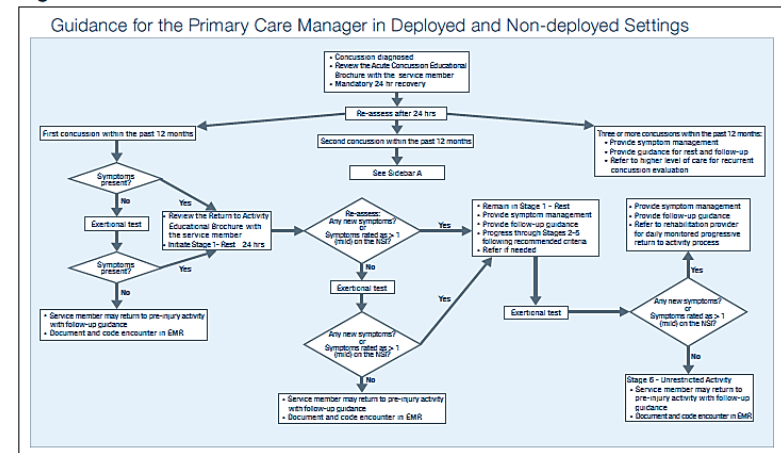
Guidance for the Primary Care Manager in Deployed and Non-deployed Settings

• Concussion diagnosed
• Review the Acute Concussion Educational Brochure with the service member
• Mandatory 24 hr recovery

Re-assess after 24 hrs

First concussion within the past 12 months

Second concussion within the past 12 months

See Sidebar A

Three or more concussions within the past 12 months:
• Provide symptom management
• Provide guidance for rest and follow-up
• Refer to higher level of care for recurrent concussion evaluation

Symptoms present?

Yes

No

Exertional test

• Review the Return to Activity Educational Brochure with the service member
• Initiate Stage 1- Rest 24 hrs

Symptoms present?

Yes

No

• Service member may return to pre-injury activity with follow-up guidance
• Document and code encounter in EMR

Re-assess:
Any new symptoms?
or
Symptoms rated as > 1 (mild) on the NSI?

Yes

No

Exertional test

Any new symptoms?
or
Symptoms rated as > 1 (mild) on the NSI?

Yes

No

• Service member may return to pre-injury activity with follow-up guidance
• Document and code encounter in EMR

• Remain in Stage 1 - Rest
• Provide symptom management
• Provide follow-up guidance
• Progress through Stages 2-5 following recommended criteria
• Refer if needed

Exertional test

• Provide symptom management
• Provide follow-up guidance
• Refer to rehabilitation provider for daily monitored progressive return to activity process

Yes

Any new symptoms?
or
Symptoms rated as > 1 (mild) on the NSI?

No

Stage 6 - Unrestricted Activity
• Service member may return to pre-injury activity with follow-up guidance
• Document and code encounter in EMR